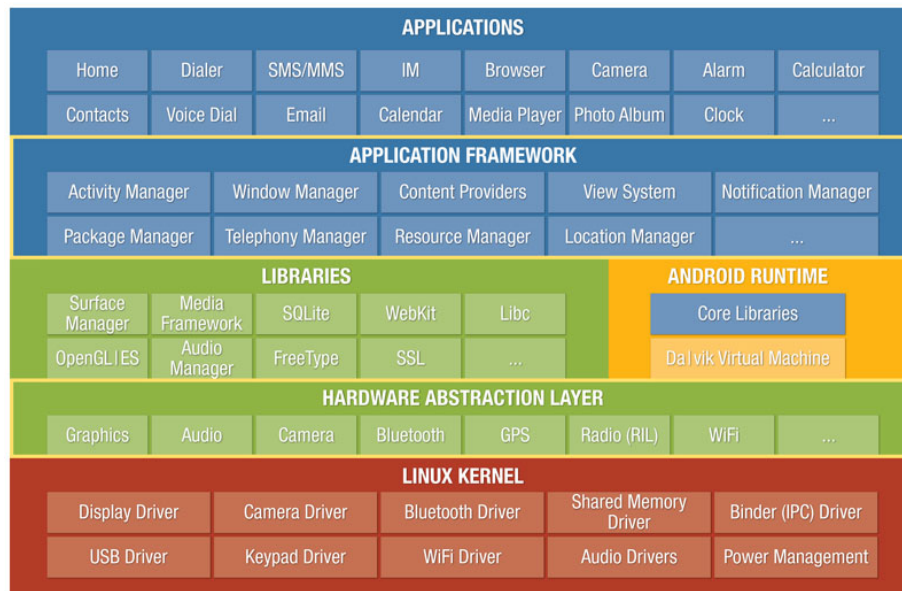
APPLICATIONS

Home
Dialer
SMS/MMS
IM
Browser
Camera
Alarm
Calculator
Contacts
Voice Dial
Email
Calendar
Media Player
Photo Album
Clock
...

APPLICATION FRAMEWORK

Activity Manager
Window Manager
Content Providers
View System
Notification Manager
Package Manager
Telephony Manager
Resource Manager
Location Manager
...

LIBRARIES

Surface Manager
Media Framework
SQLite
WebKit
Libc
OpenGL|ES
Audio Manager
FreeType
SSL
...

ANDROID RUNTIME

Core Libraries
Dalvik Virtual Machine

HARDWARE ABSTRACTION LAYER

Graphics
Audio
Camera
Bluetooth
GPS
Radio (RIL)
WiFi
...

LINUX KERNEL

Display Driver
Camera Driver
Bluetooth Driver
Shared Memory Driver
Binder (IPC) Driver
USB Driver
Keypad Driver
WiFi Driver
Audio Drivers
Power Management